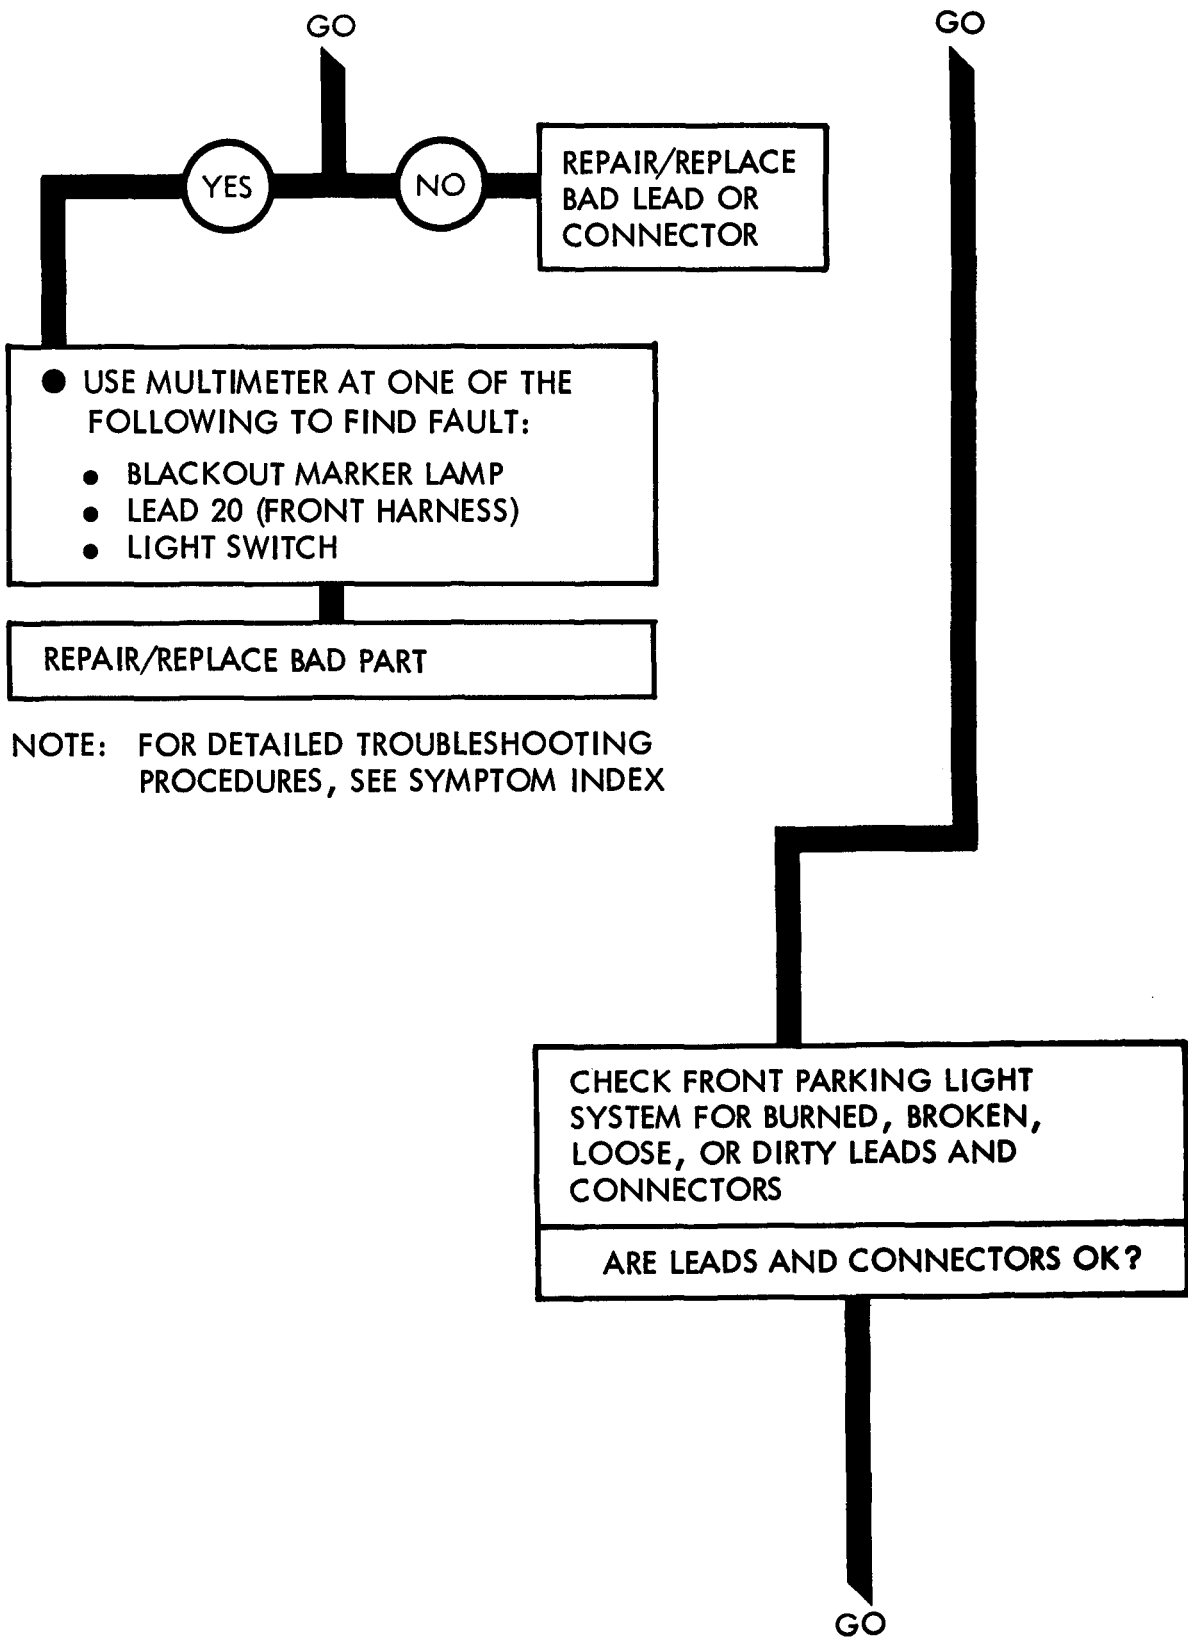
GO

YES

NO

REPAIR/REPLACE BAD LEAD OR CONNECTOR

● USE MULTIMETER AT ONE OF THE FOLLOWING TO FIND FAULT:

• BLACKOUT MARKER LAMP
• LEAD 20 (FRONT HARNESS)
• LIGHT SWITCH

REPAIR/REPLACE BAD PART

NOTE: FOR DETAILED TROUBLESHOOTING PROCEDURES, SEE SYMPTOM INDEX

GO

CHECK FRONT PARKING LIGHT SYSTEM FOR BURNED, BROKEN, LOOSE, OR DIRTY LEADS AND CONNECTORS

ARE LEADS AND CONNECTORS OK?

GO